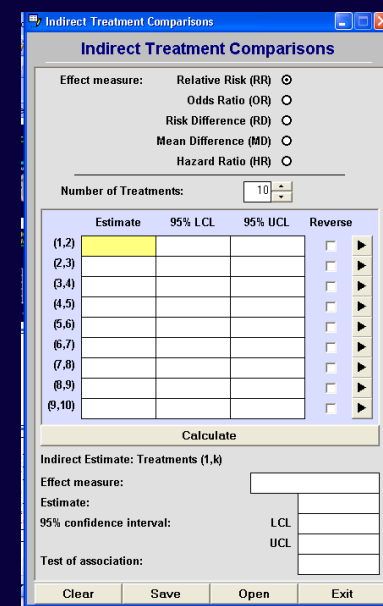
Indirect Treatment Comparisons

Indirect Treatment Comparisons

Effect measure: Relative Risk (RR)
Odds Ratio (OR)
Risk Difference (RD)
Mean Difference (MD)
Hazard Ratio (HR)

Number of Treatments: 10

| | Estimate | 95% LCL | 95% UCL | Reverse |
|---|---|---|---|---|
| (1,2) | | | | |
| (2,3) | | | | |
| (3,4) | | | | |
| (4,5) | | | | |
| (5,6) | | | | |
| (6,7) | | | | |
| (7,8) | | | | |
| (8,9) | | | | |
| (9,10) | | | | |

Calculate

Indirect Estimate: Treatments (1,k)

Effect measure:

Estimate:

95% confidence interval: LCL

UCL

Test of association:

Clear Save Open Exit